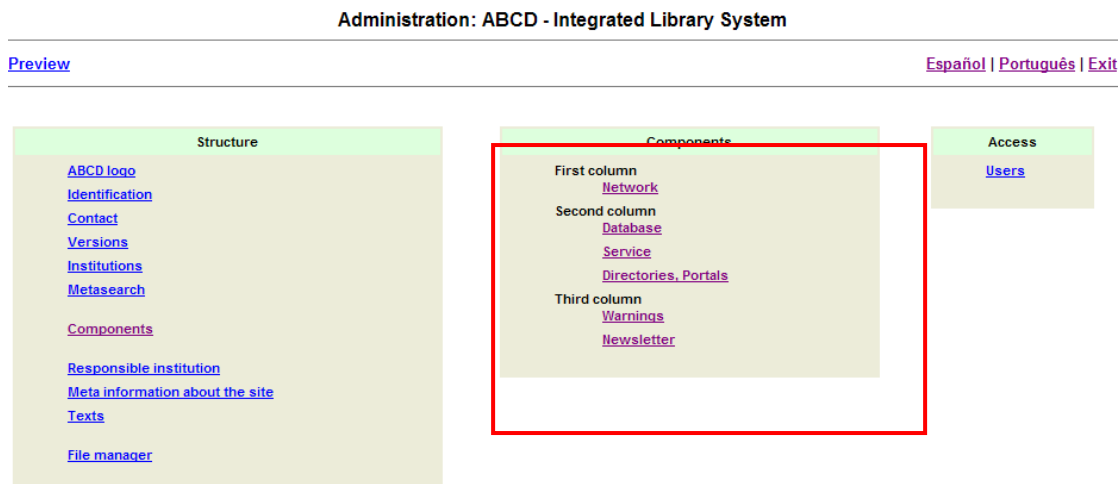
Administration: ABCD - Integrated Library System

Preview

Español | Português | Exit

Structure

ABCD logo
Identification
Contact
Versions
Institutions
Metasearch

Components

Responsible institution
Meta information about the site
Texts

File manager

Components

First column
Network
Second column
Database
Service
Directories, Portals
Third column
Warnings
Newsletter

Access

Users